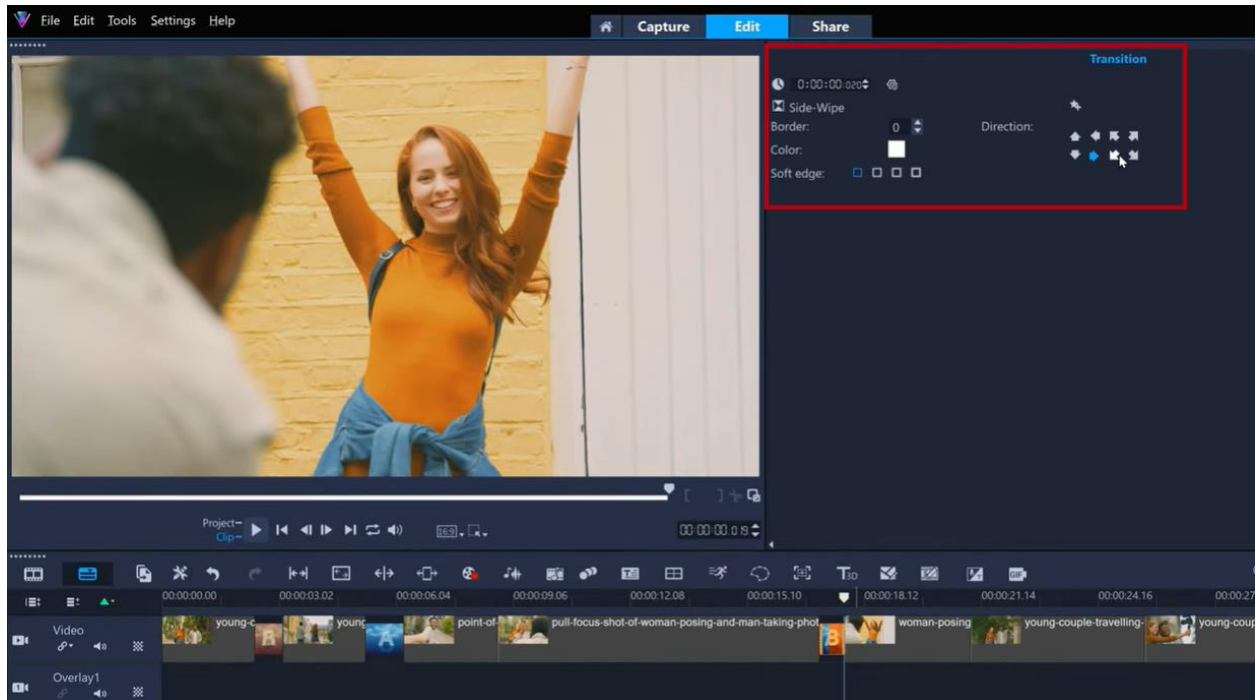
File Edit Tools Settings Help

Capture Edit Share

Transition

0:00:00:020

Side-Wipe

Border: 0

Direction:

Color:

Soft edge:

Project
Clip

00:00:00:08

00:00:00.00 00:00:03.02 00:00:06.04 00:00:09.06 00:00:12.08 00:00:15.10 00:00:18.12 00:00:21.14 00:00:24.16 00:00:27

Video

Overlay1

young-c

young

point-of-

pull-focus-shot-of-woman-posing-and-man-taking-phot

woman-posing

young-couple-travelling-

young-coup